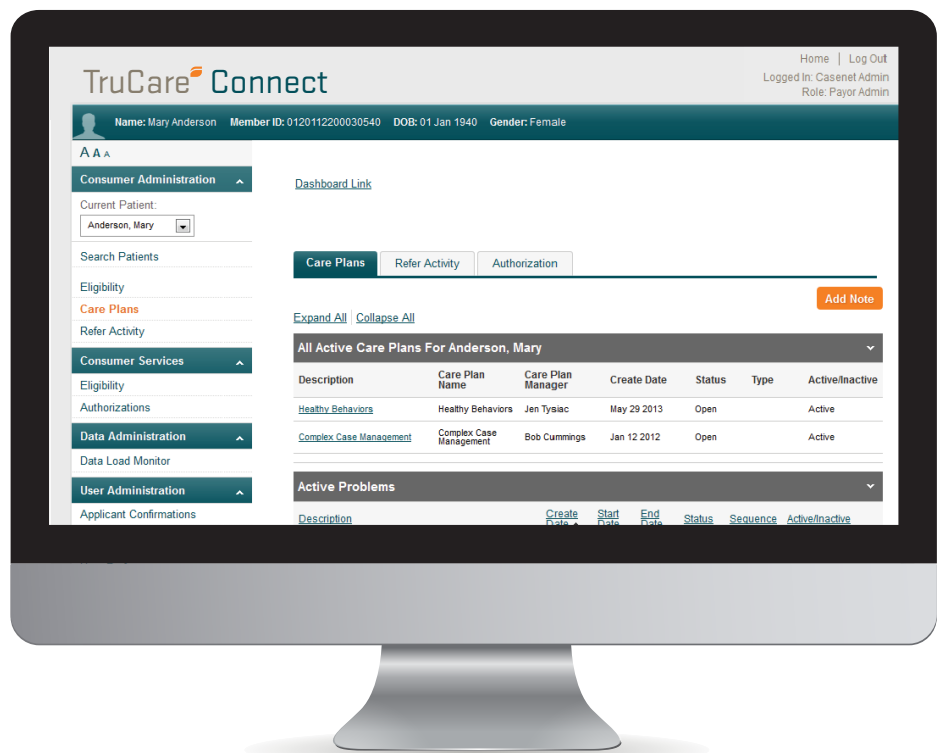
TruCare Connect

Home | Log Out
Logged In: Casenet Admin
Role: Payor Admin

Name: Mary Anderson Member ID: 0120112200030540 DOB: 01 Jan 1940 Gender: Female

A A A

Consumer Administration
Current Patient:
Anderson, Mary
Search Patients
Eligibility
Care Plans
Refer Activity

Consumer Services
Eligibility
Authorizations

Data Administration
Data Load Monitor

User Administration
Applicant Confirmations

Dashboard Link

Care Plans | Refer Activity | Authorization

Add Note

Expand All | Collapse All

All Active Care Plans For Anderson, Mary

| Description | Care Plan Name | Care Plan Manager | Create Date | Status | Type | Active/Inactive |
|---|---|---|---|---|---|---|
| Healthy Behaviors | Healthy Behaviors | Jen Tysiac | May 29 2013 | Open | | Active |
| Complex Case Management | Complex Case Management | Bob Cummings | Jan 12 2012 | Open | | Active |

Active Problems

Description | Create Date | Start Date | End Date | Status | Sequence | Active/Inactive